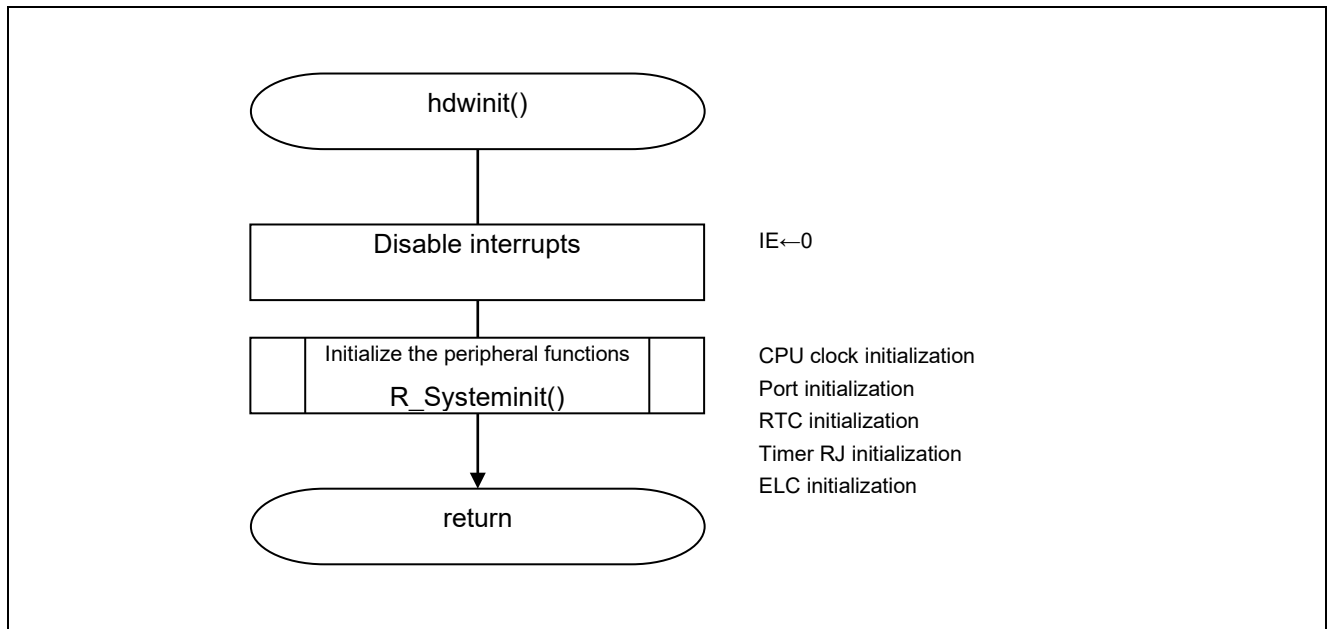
hdwinit()

Disable interrupts

IE←0

Initialize the peripheral functions

R_Systeminit()

CPU clock initialization
Port initialization
RTC initialization
Timer RJ initialization
ELC initialization

return